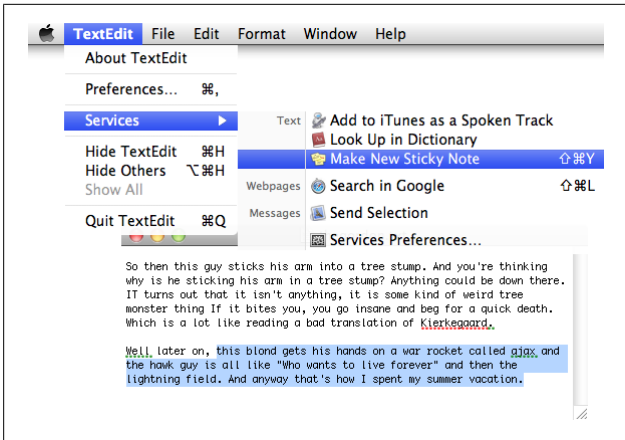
TextEdit File Edit Format Window Help

About TextEdit

Preferences... ⌘,

Services ▶

Hide TextEdit ⌘H
Hide Others ⌥⌘H
Show All

Quit TextEdit ⌘Q

Text
Add to iTunes as a Spoken Track
Look Up in Dictionary
Make New Sticky Note ⇧⌘Y

Webpages
Search in Google ⇧⌘L

Messages
Send Selection

Services Preferences...

So then this guy sticks his arm into a tree stump. And you're thinking why is he sticking his arm in a tree stump? Anything could be down there. IT turns out that it isn't anything, it is some kind of weird tree monster thing If it bites you, you go insane and beg for a quick death. Which is a lot like reading a bad translation of Kierkegaard.

Well later on, this blond gets his hands on a war rocket called ajax and the hawk guy is all like "Who wants to live forever" and then the lightning field. And anyway that's how I spent my summer vacation.